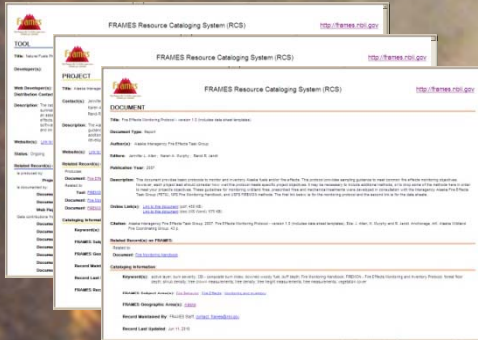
FRAMES Resource Cataloging System (RCS)

http://frames.nbii.gov

TOOL

Title:

Developer(s):

Web Developer(s):

Distribution Contact:

Description:

Website(s):

Status: Ongoing

Related Record(s):

FRAMES Resource Cataloging System (RCS)

http://frames.nbii.gov

PROJECT

Title:

Contact(s):

Description:

Website(s):

Related Record(s):

Document:

Tool:

Document:

Cataloging Informat

Keyword(s):

FRAMES Subj

FRAMES Geog

Record Maint

Record Last

FRAMES Resource Cataloging System (RCS)

http://frames.nbii.gov

DOCUMENT

Title: Fire Effects Monitoring Protocol - version 1.0 (includes data sheet templates)

Document Type: Report

Author(s): Alaska Interagency Fire Effects Task Group

Editor(s): Jennifer L. Allen · Karen A. Murphy · Randi R. Jandt

Publication Year: 2007

Description: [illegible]

Online Link(s): Link to this document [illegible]
Link to this document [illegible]

Citation: Alaska Interagency Fire Effects Task Group. 2007. Fire Effects Monitoring Protocol - version 1.0 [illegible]

Related Record(s) on FRAMES:

Related to:

Document: Fire Monitoring Handbook

Cataloging Information

Keyword(s): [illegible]

FRAMES Subject Area(s): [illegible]

FRAMES Geographic Area(s): Alaska

Record Maintained By: FRAMES Staff, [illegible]

Record Last Updated: Jun 11, 2010